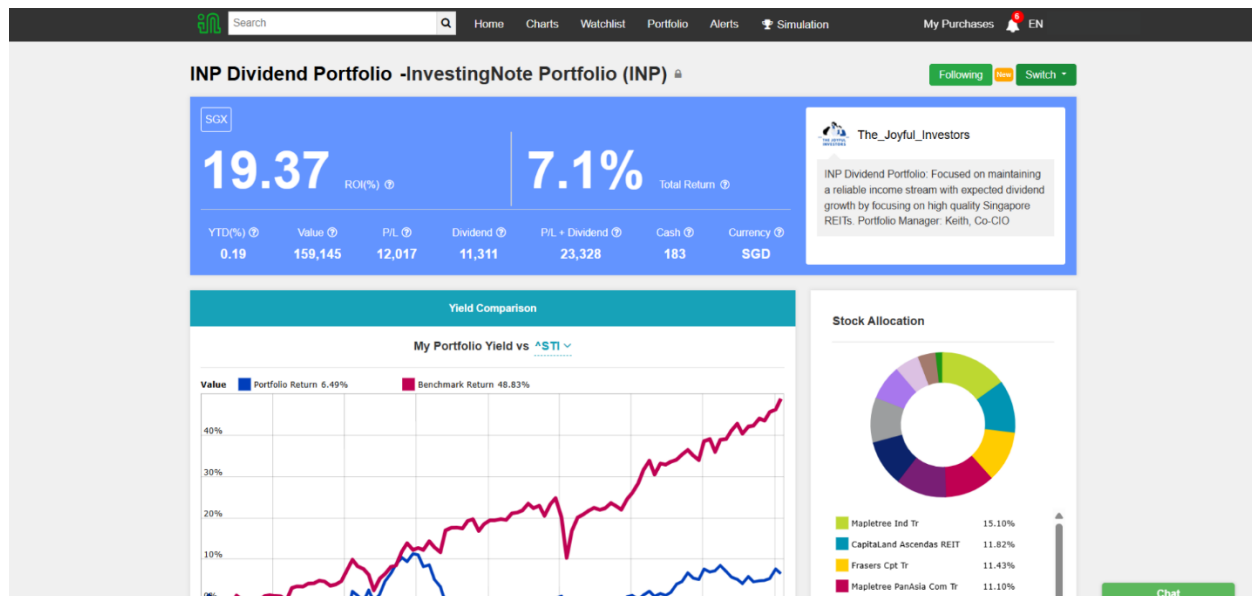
Search Home Charts Watchlist Portfolio Alerts Simulation My Purchases 6 EN

INP Dividend Portfolio -InvestingNote Portfolio (INP)

Following New Switch

SGX

19.37 ROI(%)

7.1% Total Return

| YTD(%) | Value | P/L | Dividend | P/L + Dividend | Cash | Currency |
|---|---|---|---|---|---|---|
| 0.19 | 159,145 | 12,017 | 11,311 | 23,328 | 183 | SGD |

The_Joyful_Investors

INP Dividend Portfolio: Focused on maintaining a reliable income stream with expected dividend growth by focusing on high quality Singapore REITs. Portfolio Manager: Keith, Co-CIO

Yield Comparison

My Portfolio Yield vs ^STI

Value Portfolio Return 6.49% Benchmark Return 48.83%

40%
30%
20%
10%

Stock Allocation

| | |
|---|---|
| Mapletree Ind Tr | 15.10% |
| CapitaLand Ascendas REIT | 11.82% |
| Frasers Cpt Tr | 11.43% |
| Mapletree PanAsia Com Tr | 11.10% |

Chat